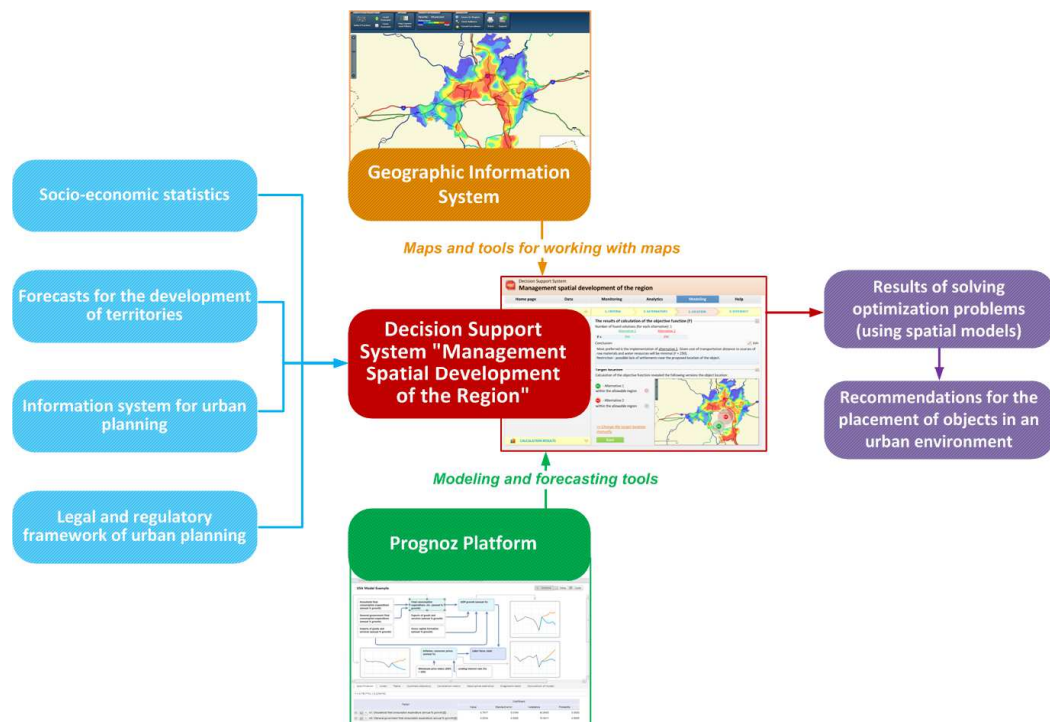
Geographic Information System

Maps and tools for working with maps

Socio-economic statistics

Forecasts for the development of territories

Information system for urban planning

Legal and regulatory framework of urban planning

Decision Support System "Management Spatial Development of the Region"

Decision Support System
Management spatial development of the region

Home page
Data
Monitoring
Analytics
Modeling
Help

The results of calculation of the objective function (F)

Conclusion

Target location

Results of solving optimization problems (using spatial models)

Recommendations for the placement of objects in an urban environment

Modeling and forecasting tools

Prognoz Platform